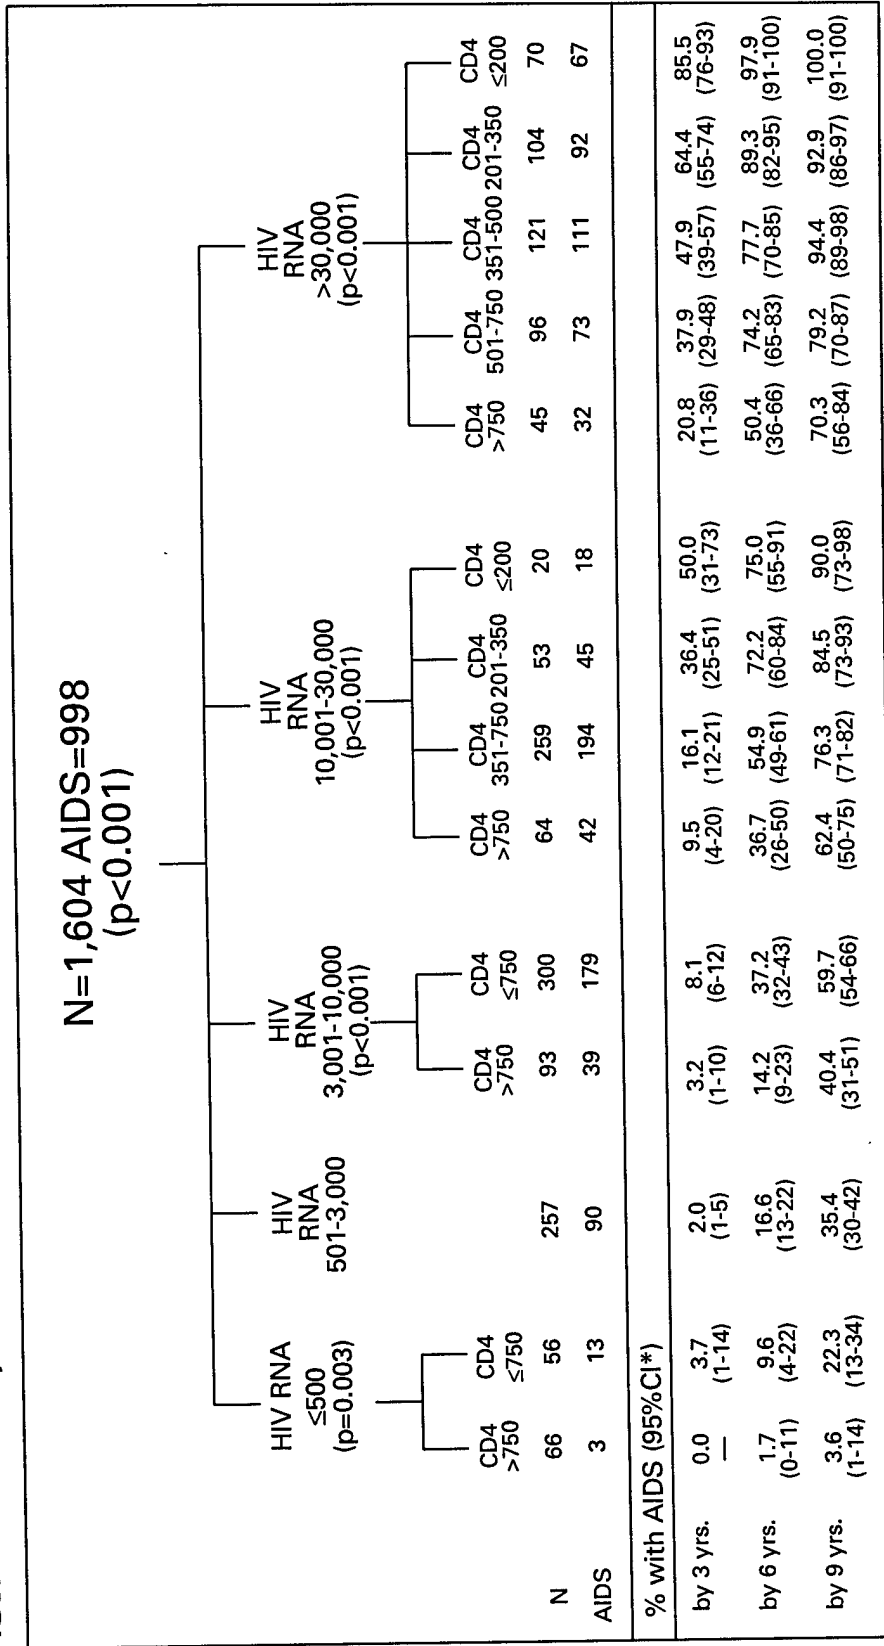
N=1,604 AIDS=998
(p<0.001)

HIV RNA ≤500 (p=0.003)

HIV RNA 501-3,000

HIV RNA 3,001-10,000 (p<0.001)

HIV RNA 10,001-30,000 (p<0.001)

HIV RNA >30,000 (p<0.001)

| | CD4 >750 | CD4 ≤750 | | CD4 >750 | CD4 ≤750 | CD4 >750 | CD4 351-750 | CD4 201-350 | CD4 ≤200 | CD4 >750 | CD4 501-750 | CD4 351-500 | CD4 201-350 | CD4 ≤200 |
|---|---|---|---|---|---|---|---|---|---|---|---|---|---|---|
| N | 66 | 56 | 257 | 93 | 300 | 64 | 259 | 53 | 20 | 45 | 96 | 121 | 104 | 70 |
| AIDS | 3 | 13 | 90 | 39 | 179 | 42 | 194 | 45 | 18 | 32 | 73 | 111 | 92 | 67 |
| % with AIDS (95%CI*) | | | | | | | | | | | | | | |
| by 3 yrs. | 0.0 — | 3.7 (1-14) | 2.0 (1-5) | 3.2 (1-10) | 8.1 (6-12) | 9.5 (4-20) | 16.1 (12-21) | 36.4 (25-51) | 50.0 (31-73) | 20.8 (11-36) | 37.9 (29-48) | 47.9 (39-57) | 64.4 (55-74) | 85.5 (76-93) |
| by 6 yrs. | 1.7 (0-11) | 9.6 (4-22) | 16.6 (13-22) | 14.2 (9-23) | 37.2 (32-43) | 36.7 (26-50) | 54.9 (49-61) | 72.2 (60-84) | 75.0 (55-91) | 50.4 (36-66) | 74.2 (65-83) | 77.7 (70-85) | 89.3 (82-95) | 97.9 (91-100) |
| by 9 yrs. | 3.6 (1-14) | 22.3 (13-34) | 35.4 (30-42) | 40.4 (31-51) | 59.7 (54-66) | 62.4 (50-75) | 76.3 (71-82) | 84.5 (73-93) | 90.0 (73-98) | 70.3 (56-84) | 79.2 (70-87) | 94.4 (89-98) | 92.9 (86-97) | 100.0 (91-100) |